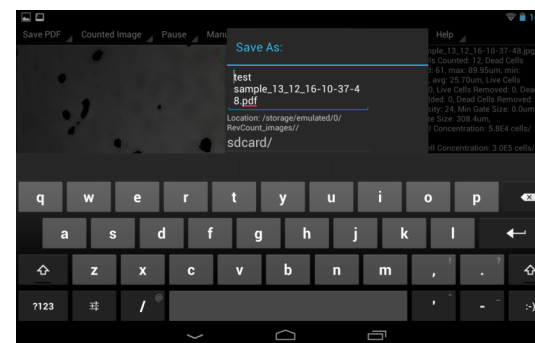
Save PDF Counted Image Pause Manu

Save As:

test sample_13_12_16-10-37-48.pdf

Location: /storage/emulated/0/RevCount_images//

sdcard/

Help

mple_13_12_16-10-37-48.jpg
ls Counted: 12, Dead Cells
d: 61, max: 89.95um, min:
avg: 25.70um, Live Cells
0, Live Cells Removed: 0, Dead
dded: 0, Dead Cells Removed:
uity: 24, Min Gate Size: 0.0
te Size: 308.4um,
l Concentration: 5.8E4 cells/

ll Concentration: 3.0E5 cells/

q w e r t y u i o p

a s d f g h j k l

z x c v b n m , . ?

?123 / @ ' -

:-)